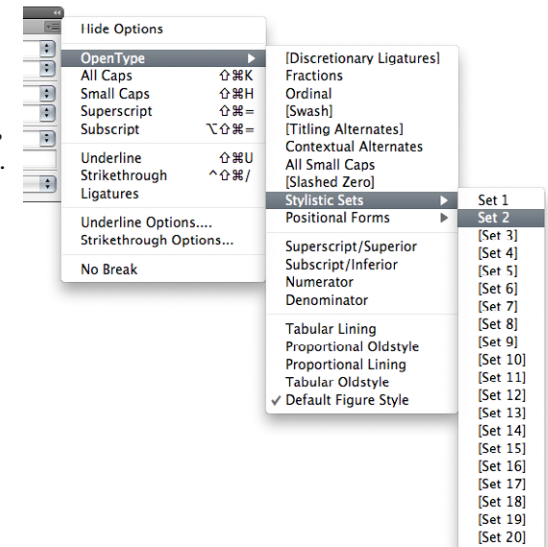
Hide Options

OpenType
All Caps ⇧⌘K
Small Caps ⇧⌘H
Superscript ⇧⌘=
Subscript ⌥⇧⌘=

Underline ⇧⌘U
Strikethrough ^⇧⌘/
Ligatures

Underline Options....
Strikethrough Options...

No Break

[Discretionary Ligatures]
Fractions
Ordinal
[Swash]
[Titling Alternates]
Contextual Alternates
All Small Caps
[Slashed Zero]
Stylistic Sets
Positional Forms

Superscript/Superior
Subscript/Inferior
Numerator
Denominator

Tabular Lining
Proportional Oldstyle
Proportional Lining
Tabular Oldstyle
✓ Default Figure Style

Set 1
Set 2
[Set 3]
[Set 4]
[Set 5]
[Set 6]
[Set 7]
[Set 8]
[Set 9]
[Set 10]
[Set 11]
[Set 12]
[Set 13]
[Set 14]
[Set 15]
[Set 16]
[Set 17]
[Set 18]
[Set 19]
[Set 20]